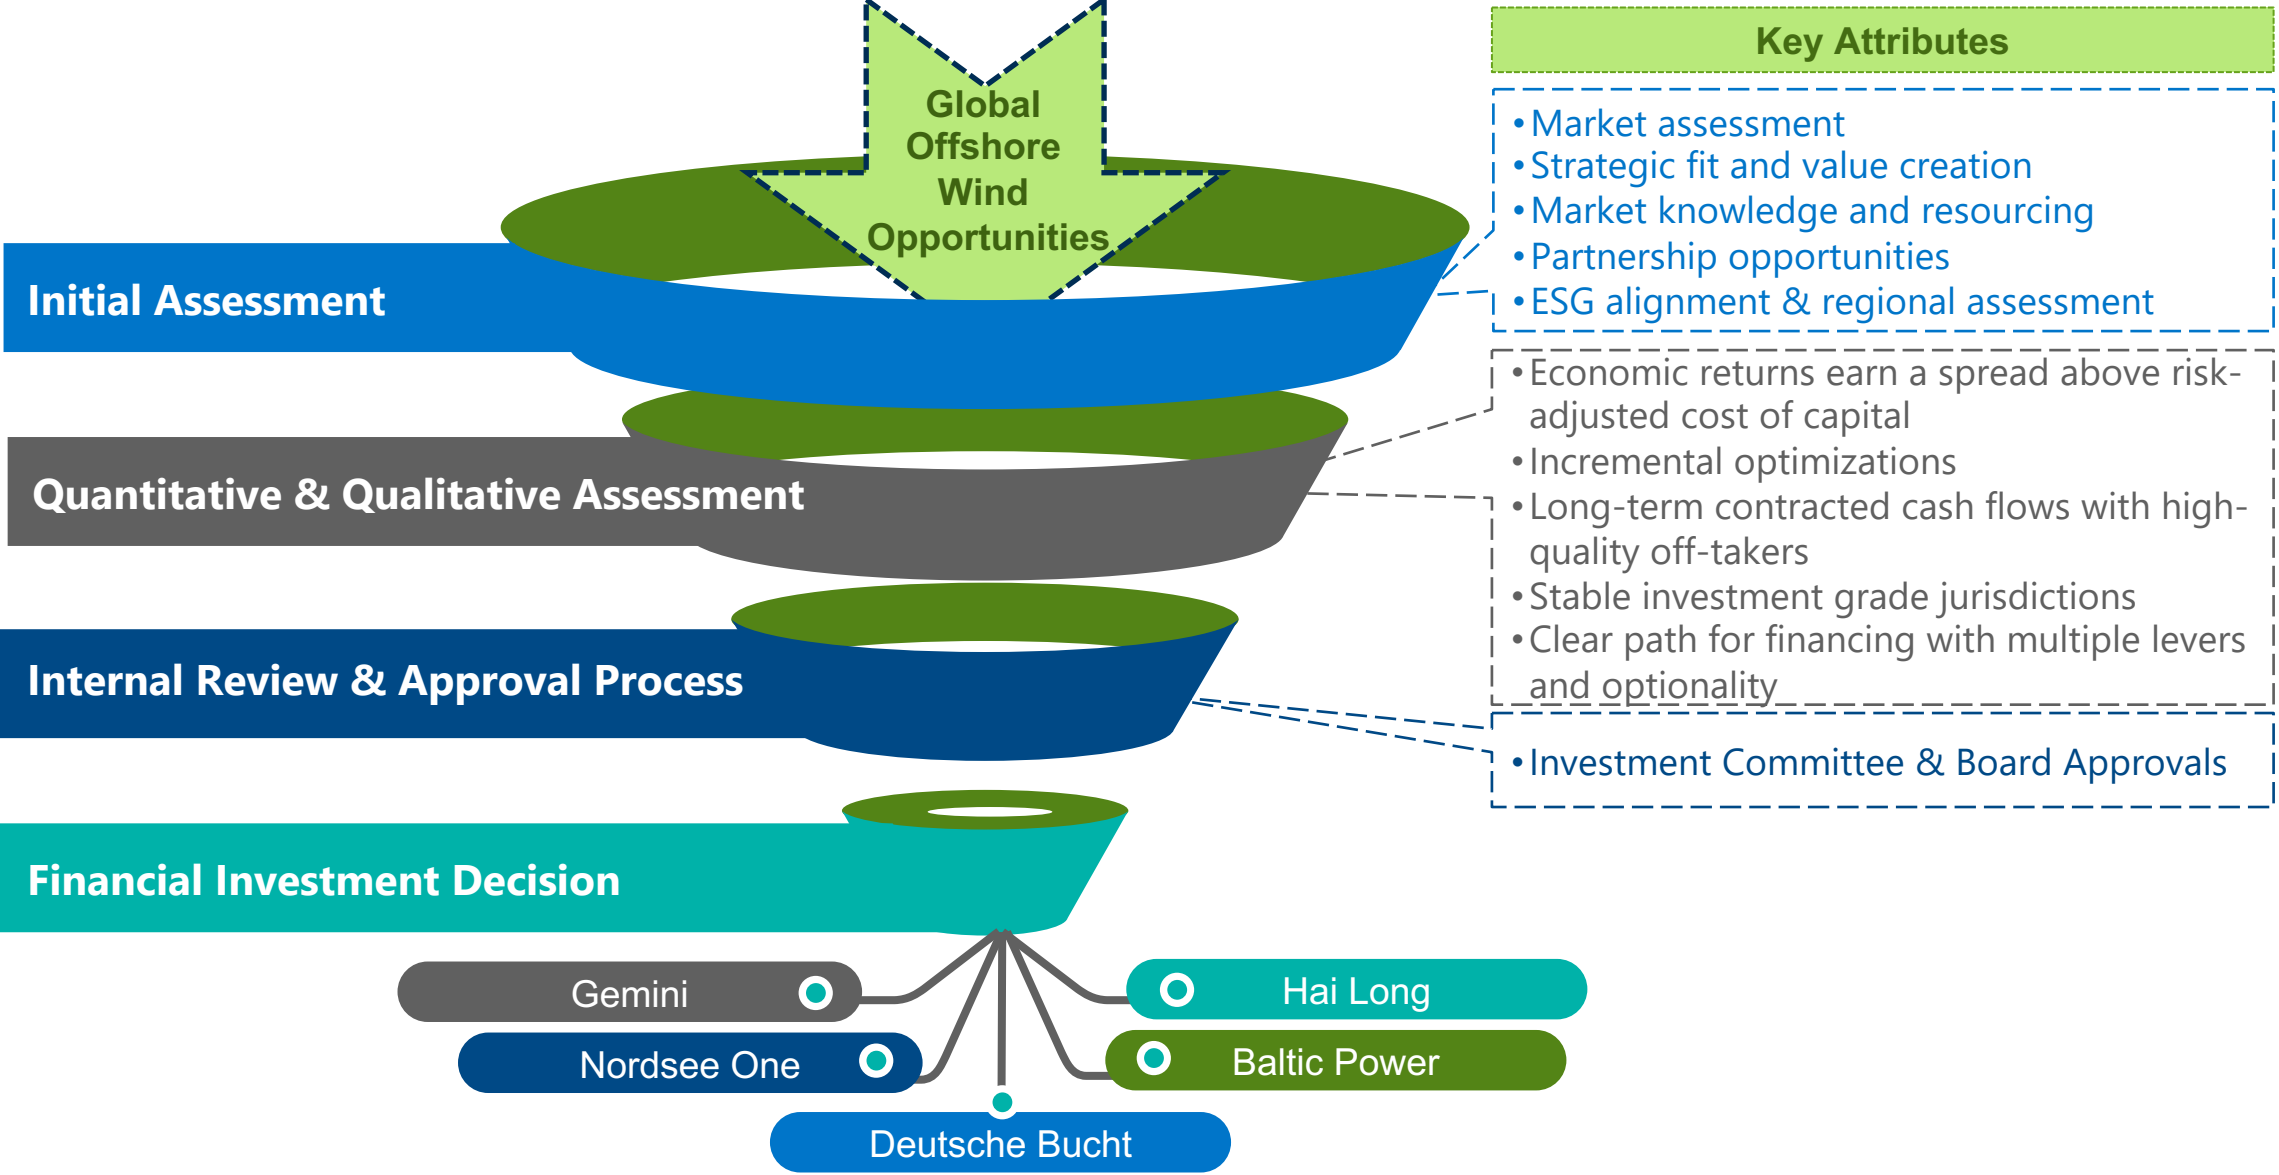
Global Offshore Wind Opportunities

Key Attributes

• Market assessment
• Strategic fit and value creation
• Market knowledge and resourcing
• Partnership opportunities
• ESG alignment & regional assessment

Initial Assessment

• Economic returns earn a spread above risk-adjusted cost of capital
• Incremental optimizations
• Long-term contracted cash flows with high-quality off-takers
• Stable investment grade jurisdictions
• Clear path for financing with multiple levers and optionality

Quantitative & Qualitative Assessment

Internal Review & Approval Process

• Investment Committee & Board Approvals

Financial Investment Decision

Gemini

Hai Long

Nordsee One

Baltic Power

Deutsche Bucht